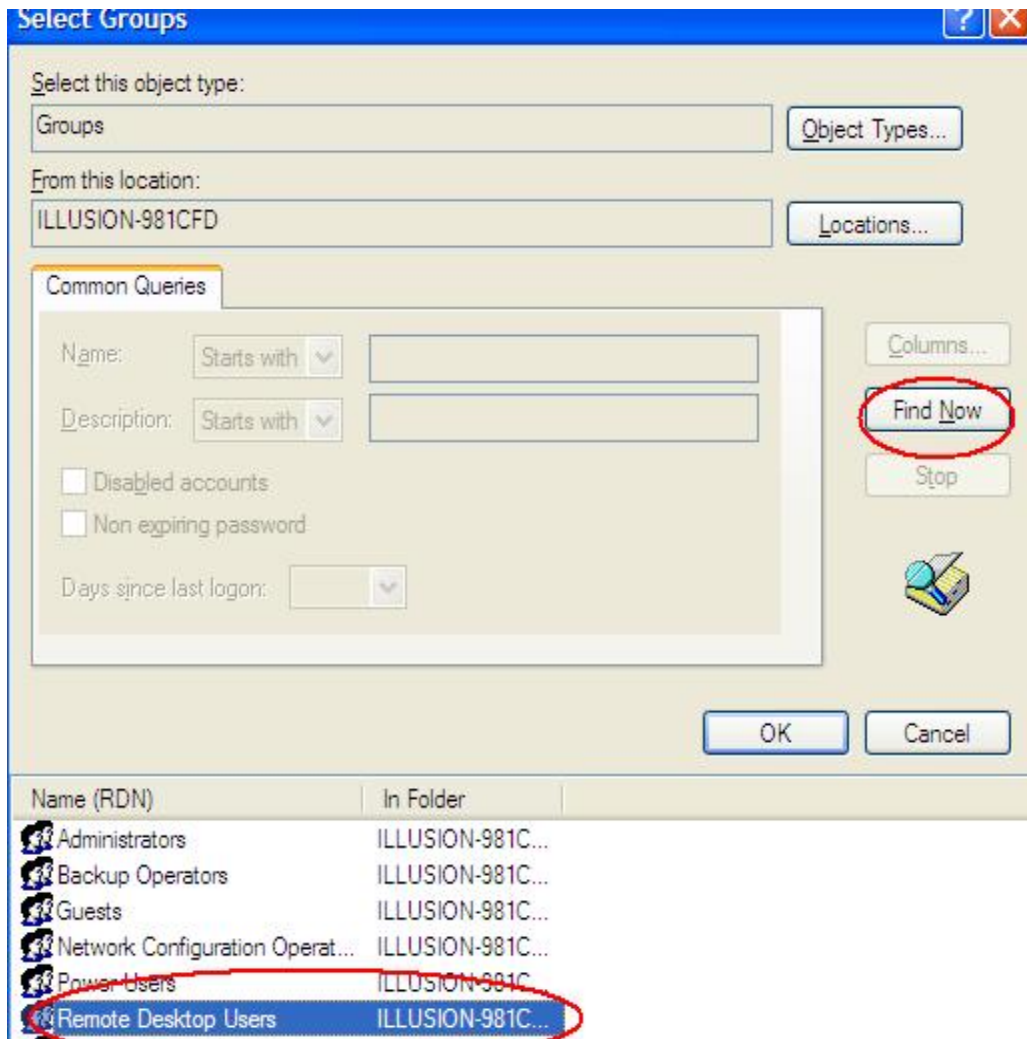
Select Groups

?

Select this object type:

Groups

Object Types...

From this location:

ILLUSION-981CFD

Locations...

Common Queries

Name: Starts with

Description: Starts with

Disabled accounts

Non expiring password

Days since last logon:

Columns...

Find Now

Stop

OK

Cancel

| Name (RDN) | In Folder |
|---|---|
| Administrators | ILLUSION-981C... |
| Backup Operators | ILLUSION-981C... |
| Guests | ILLUSION-981C... |
| Network Configuration Operat... | ILLUSION-981C... |
| Power Users | ILLUSION-981C... |
| Remote Desktop Users | ILLUSION-981C... |